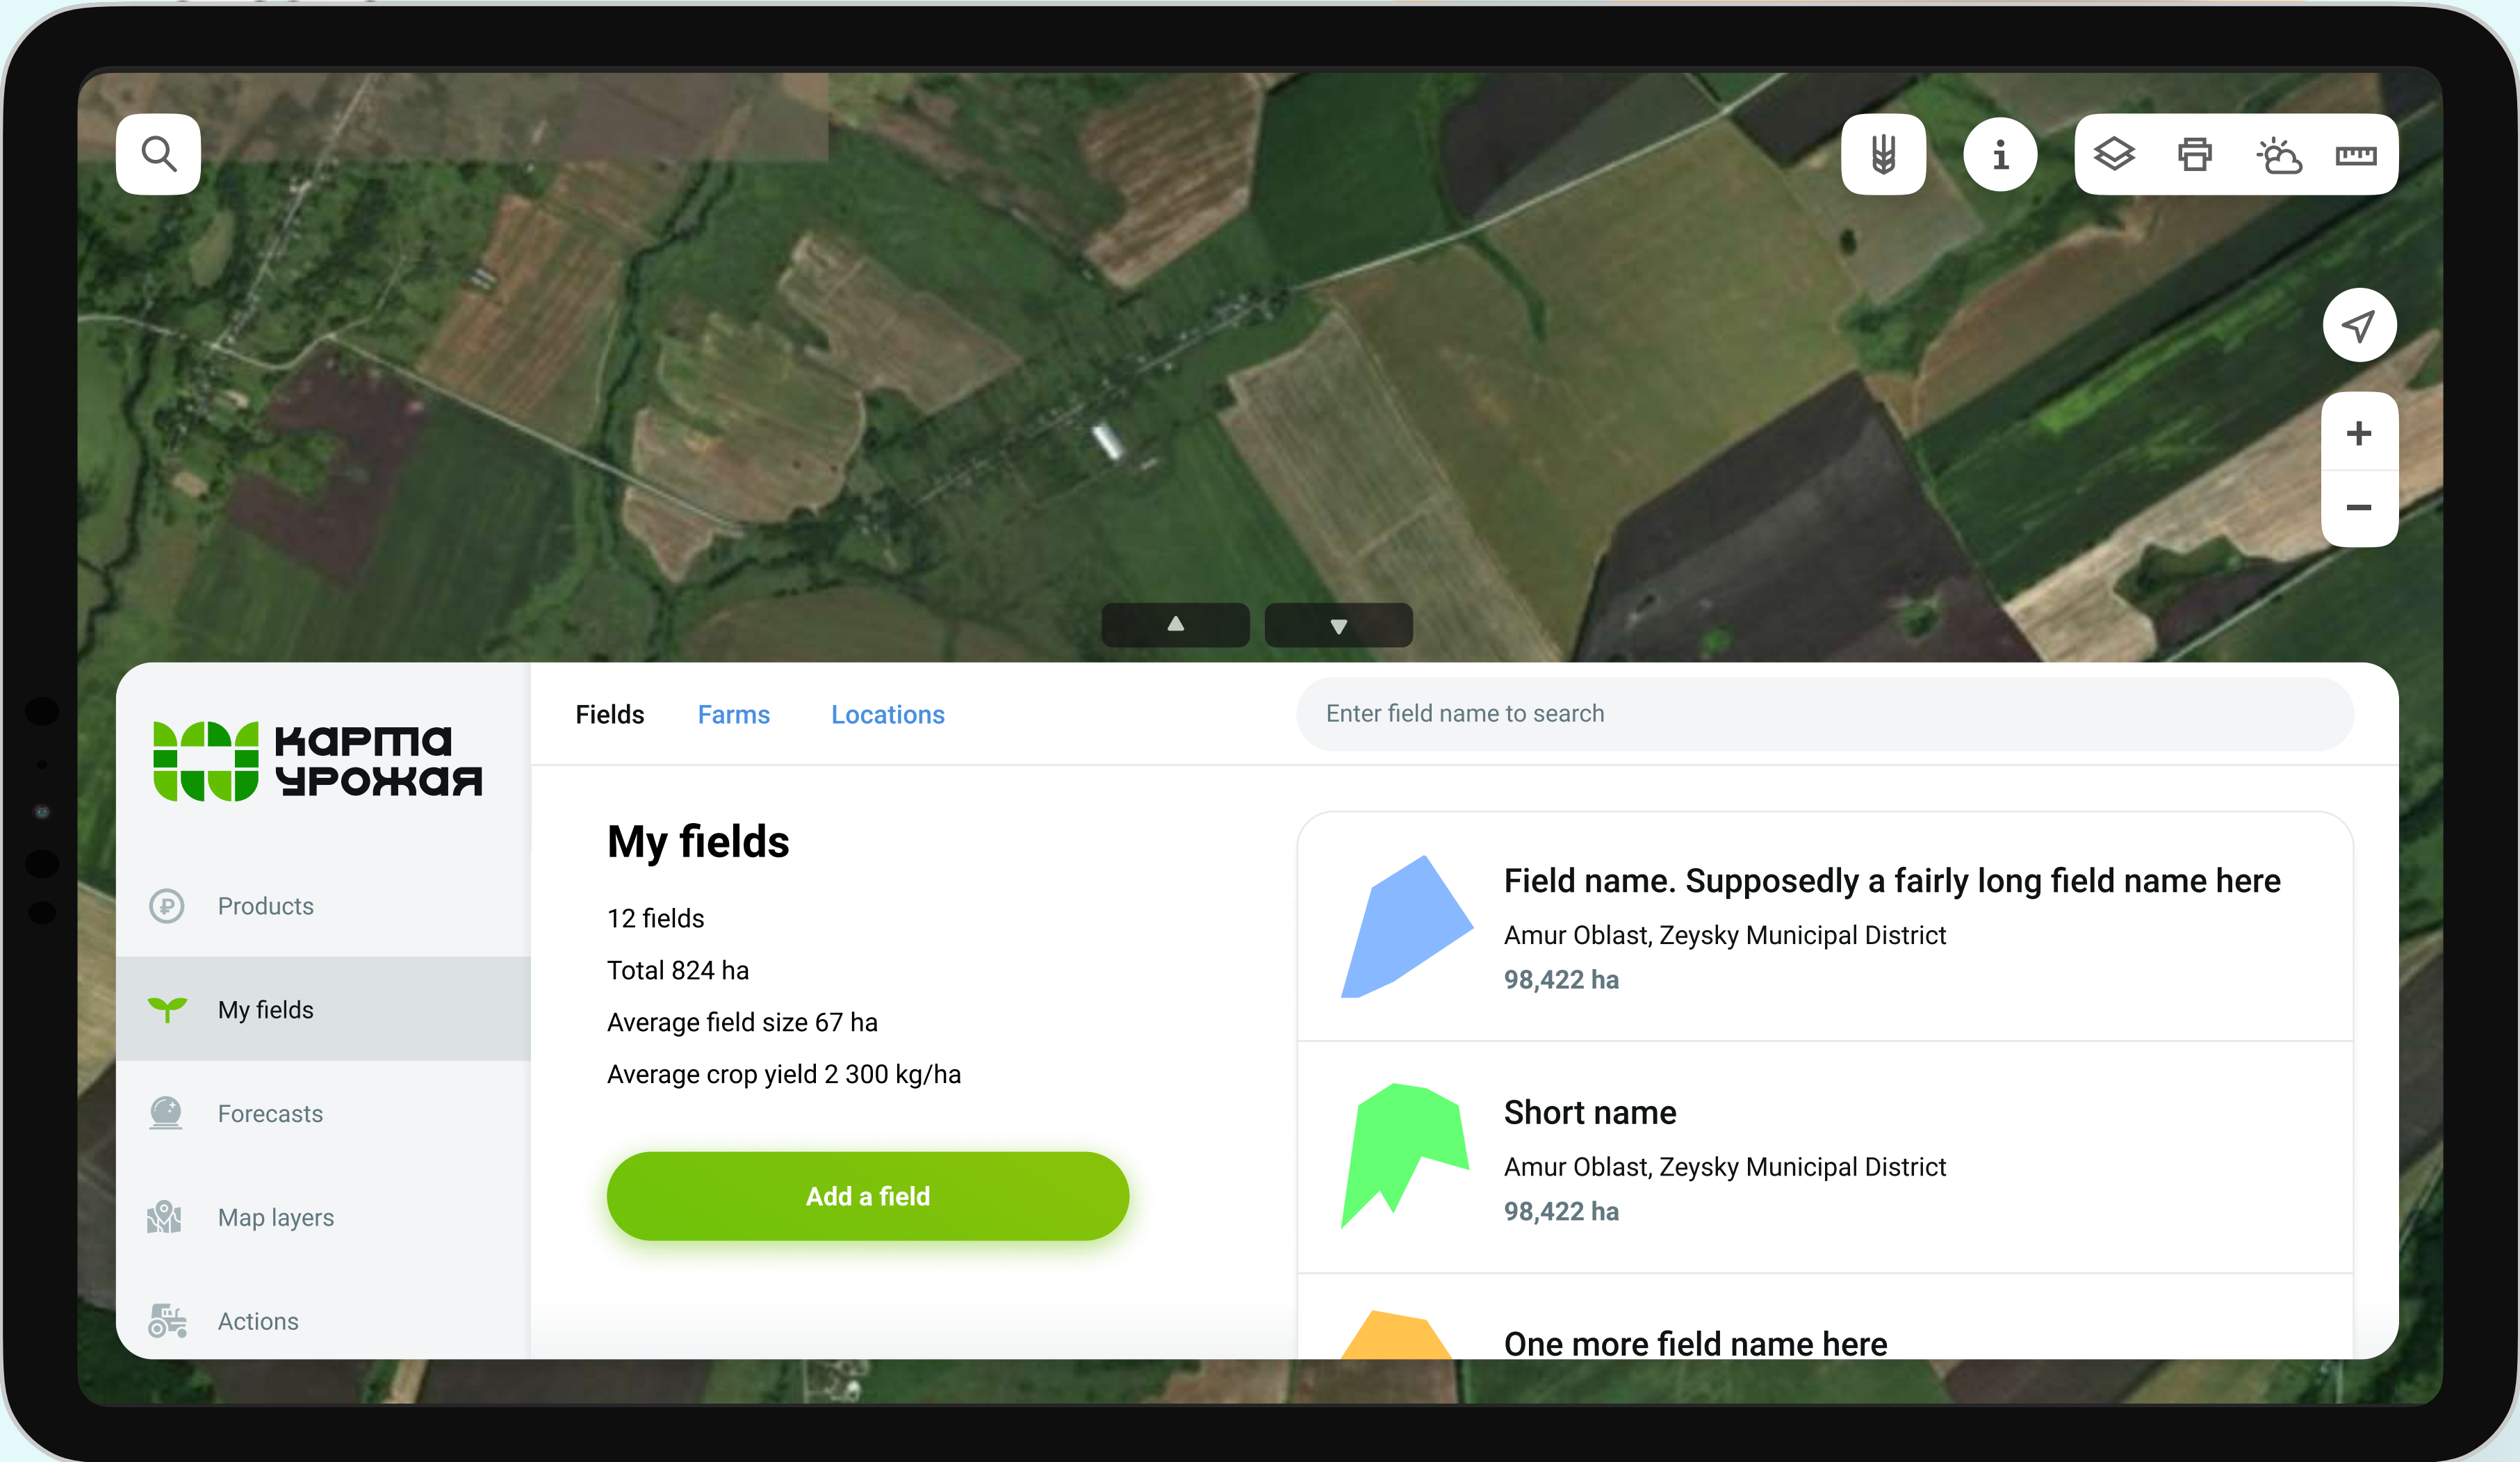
Карта урожая

Products

My fields

Forecasts

Map layers

Actions

Fields Farms Locations

Enter field name to search

My fields

12 fields

Total 824 ha

Average field size 67 ha

Average crop yield 2 300 kg/ha

Add a field

Field name. Supposedly a fairly long field name here
Amur Oblast, Zeysky Municipal District
98,422 ha

Short name
Amur Oblast, Zeysky Municipal District
98,422 ha

One more field name here